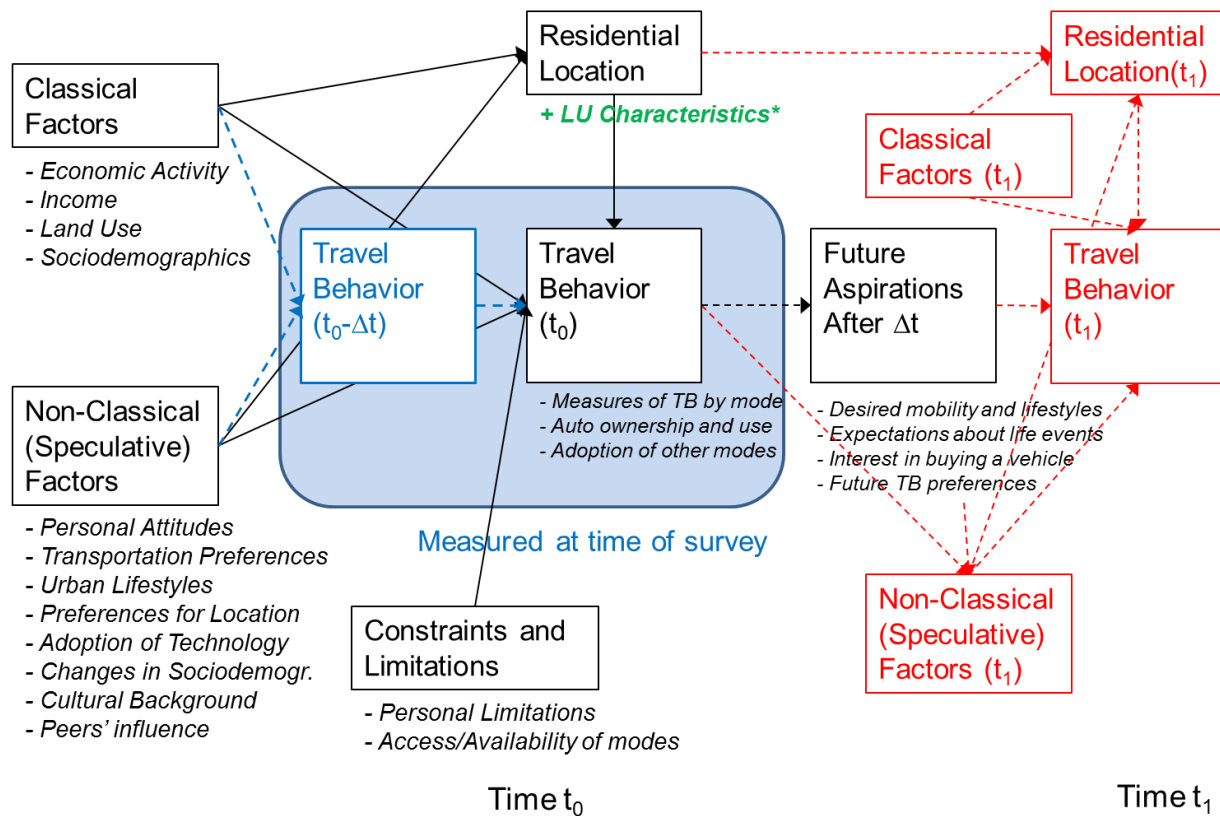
Classical Factors

- Economic Activity
- Income
- Land Use
- Sociodemographics

Residential Location

+ LU Characteristics*

Residential Location($t_1$)

Classical Factors ($t_1$)

Travel Behavior ($t_0$-$\Delta$t)

Travel Behavior ($t_0$)

Future Aspirations After $\Delta$t

Travel Behavior ($t_1$)

Non-Classical (Speculative) Factors

- Measures of TB by mode
- Auto ownership and use
- Adoption of other modes

- Desired mobility and lifestyles
- Expectations about life events
- Interest in buying a vehicle
- Future TB preferences

- Personal Attitudes
- Transportation Preferences
- Urban Lifestyles
- Preferences for Location
- Adoption of Technology
- Changes in Sociodemogr.
- Cultural Background
- Peers' influence

Measured at time of survey

Constraints and Limitations

- Personal Limitations
- Access/Availability of modes

Non-Classical (Speculative) Factors ($t_1$)

Time $t_0$

Time $t_1$